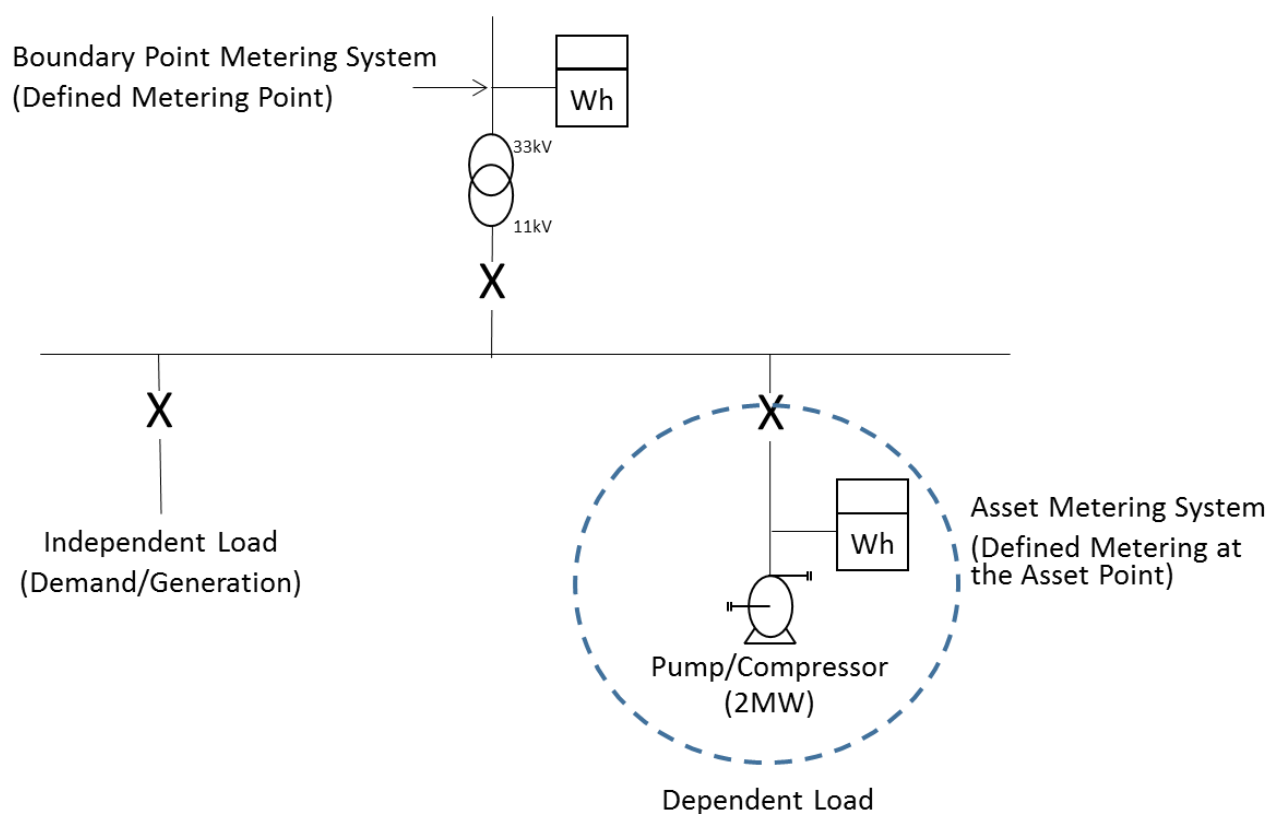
Boundary Point Metering System
(Defined Metering Point)

Wh

33kV

11kV

X

X

X

Independent Load
(Demand/Generation)

Wh

Asset Metering System
(Defined Metering at the Asset Point)

Pump/Compressor
(2MW)

Dependent Load